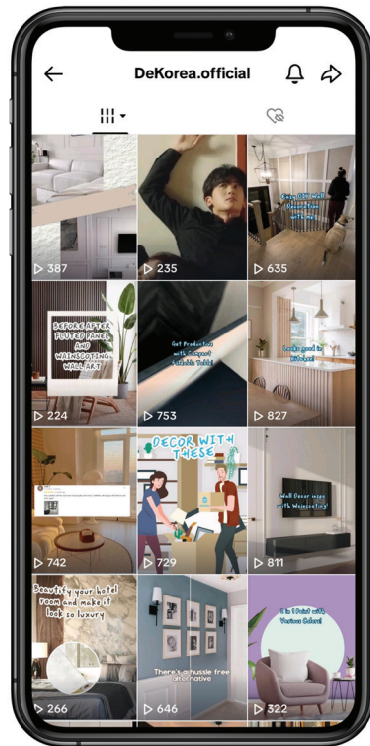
DeKorea.official

387
235
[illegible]
635
BEFORE AFTER FLUTED PANEL AND WAINSCOTING WALL ART
224
Get Protection with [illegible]
753
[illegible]
827
742
DECOR WITH THESE
729
Wall Decor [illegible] with Wainscoting!
811
Beautify your hotel room and make it look so luxury
266
There's a hussle free alternative
646
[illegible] with Various Colors!
322